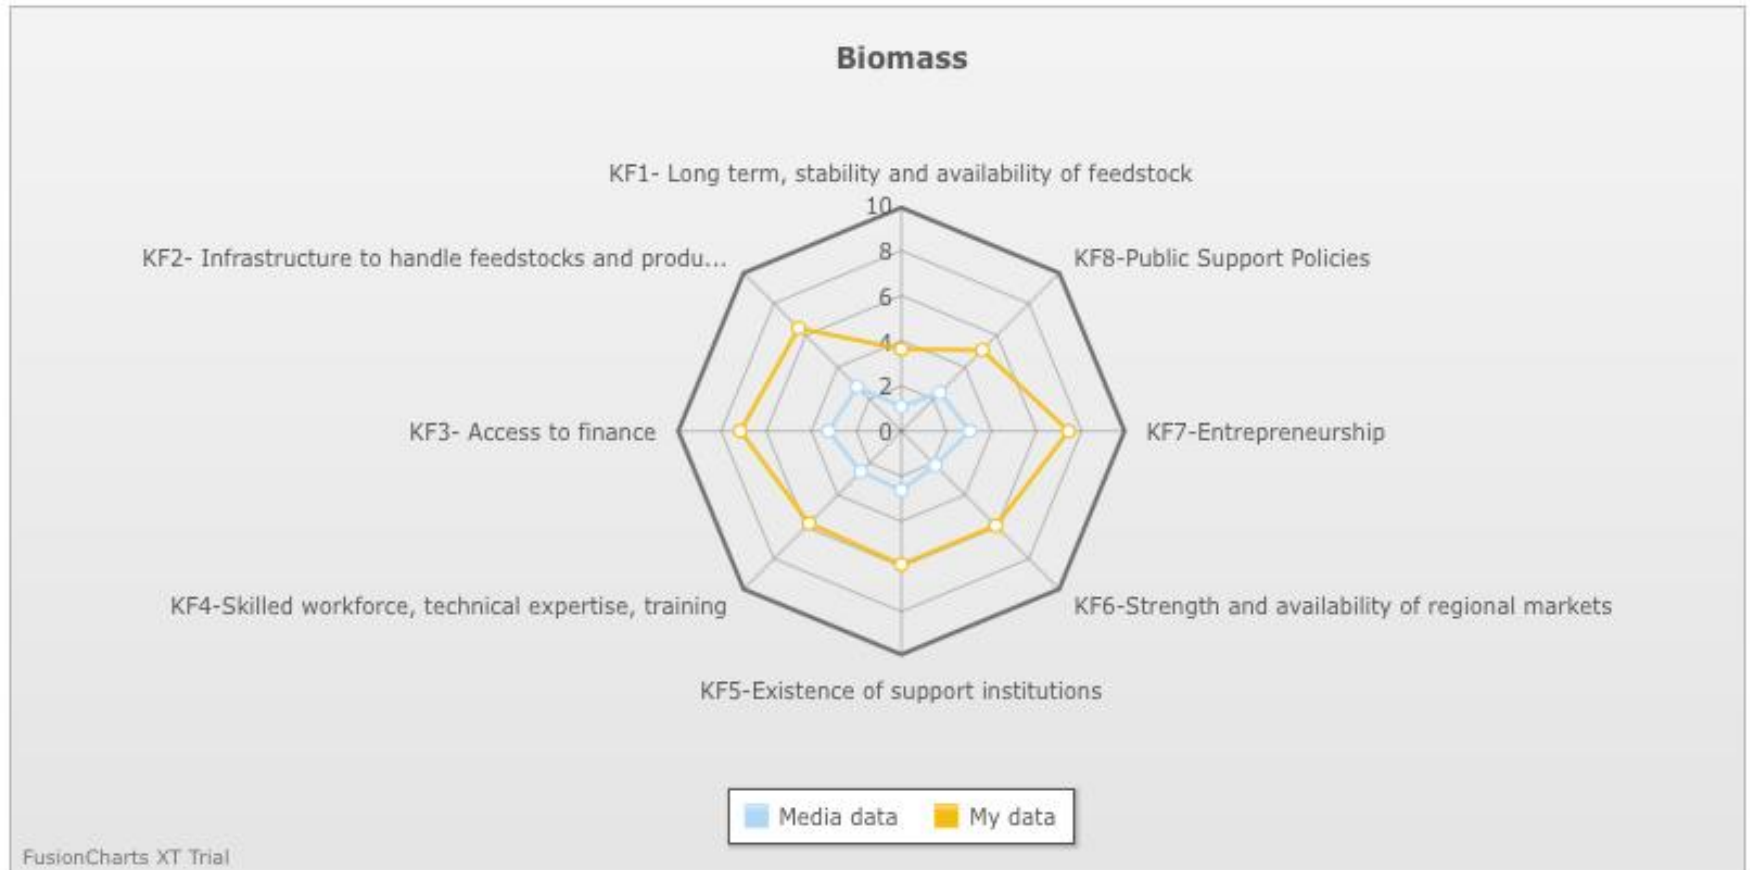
Biomass

KF1- Long term, stability and availability of feedstock

10
8
6
4
2
0

KF2- Infrastructure to handle feedstocks and produ...

KF8-Public Support Policies

KF3- Access to finance

KF7-Entrepreneurship

KF4-Skilled workforce, technical expertise, training

KF6-Strength and availability of regional markets

KF5-Existence of support institutions

Media data
My data

FusionCharts XT Trial